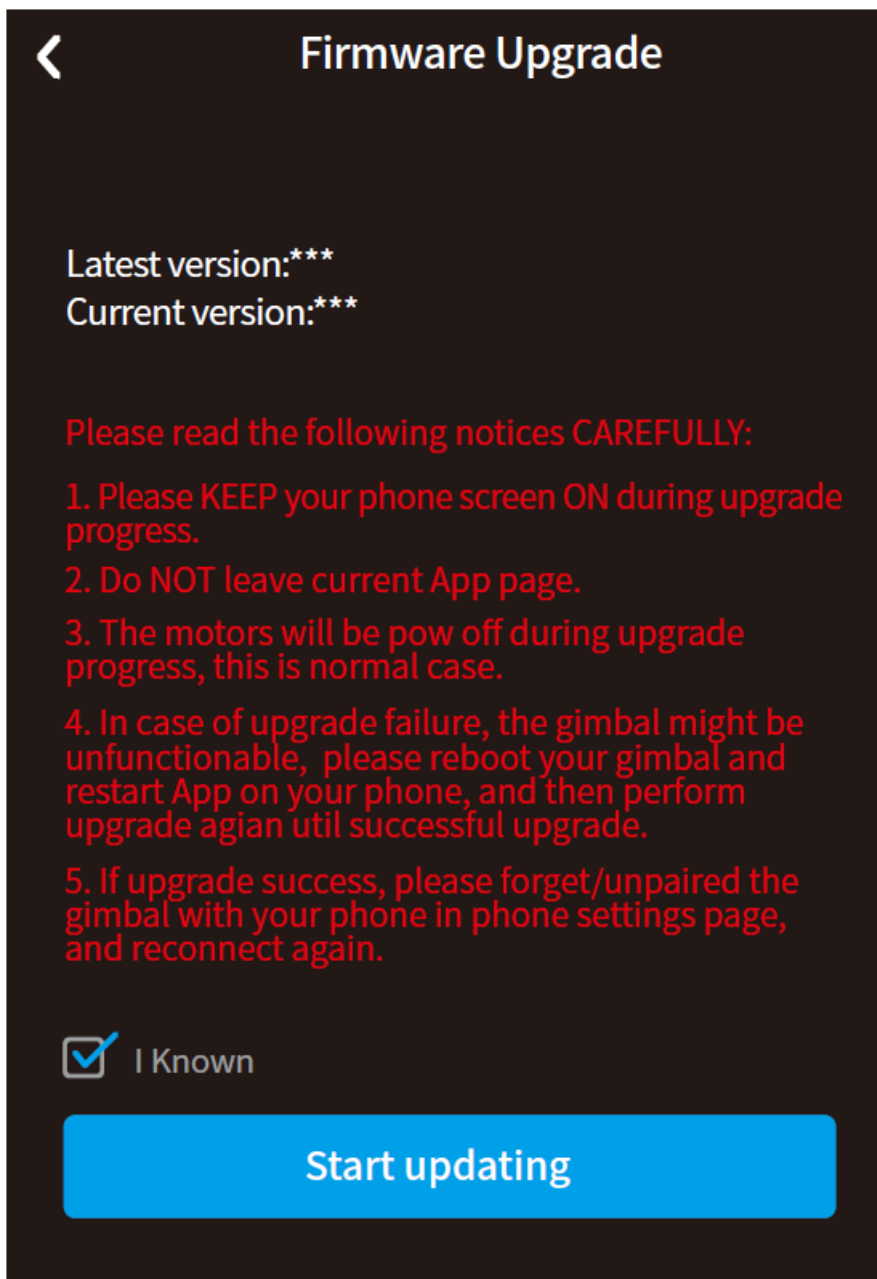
Firmware Upgrade

Latest version:***
Current version:***

Please read the following notices CAREFULLY:

1. Please KEEP your phone screen ON during upgrade progress.

2. Do NOT leave current App page.

3. The motors will be pow off during upgrade progress, this is normal case.

4. In case of upgrade failure, the gimbal might be unfunctionable, please reboot your gimbal and restart App on your phone, and then perform upgrade agian util successful upgrade.

5. If upgrade success, please forget/unpaired the gimbal with your phone in phone settings page, and reconnect again.

I Known

Start updating